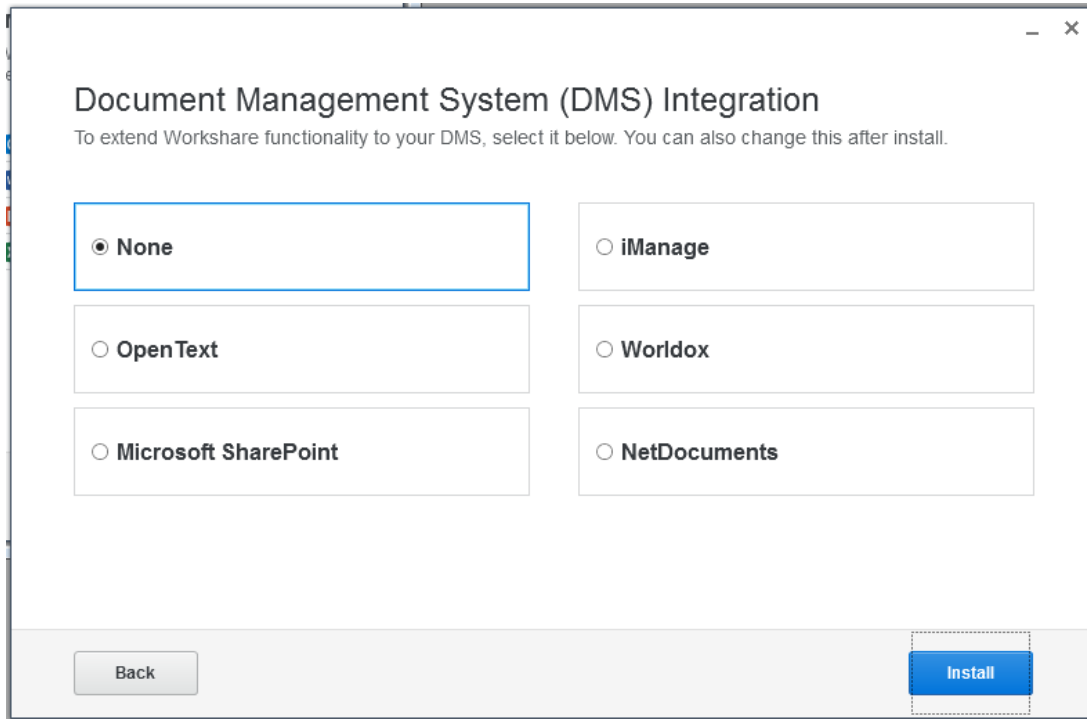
_ ×

Document Management System (DMS) Integration

To extend Workshare functionality to your DMS, select it below. You can also change this after install.

◉ None

○ iManage

○ OpenText

○ Worldox

○ Microsoft SharePoint

○ NetDocuments

Back

Install